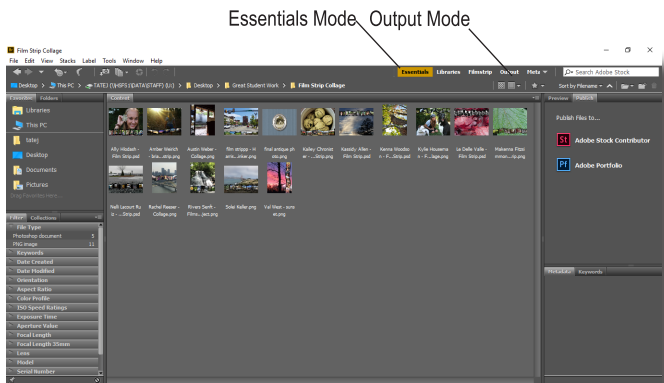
Essentials Mode Output Mode

Film Strip Collage

File Edit View Stacks Label Tools Window Help

Essentials Libraries Filmstrip Output Meta

Search Adobe Stock

Desktop > This PC > TATEJ (\\HSFS1\DATA\STAFF) (U:) > Desktop > Great Student Work > Film Strip Collage

Sort by Filename

Favorites Folders

Libraries

This PC

tatej

Desktop

Documents

Pictures

Drag Favorites Here...

Filter Collections

File Type

Photoshop document 5

PNG image 11

Keywords

Date Created

Date Modified

Orientation

Aspect Ratio

Color Profile

ISO Speed Ratings

Exposure Time

Aperture Value

Focal Length

Focal Length 35mm

Lens

Model

Serial Number

Content

Ally Hilsdeb - Film Strip.psd

Amber Weirich - bria....strip.png

Austin Weber - Collage.png

film strippp - H anna....inker.png

final antique ph oto.png

Kelley Chronist er - ....Strip.png

Kassidy Allen - Film Strip.psd

Kenna Woodso n - F....Strip.psd

Kylie Housema n - F....llage.png

Le Della Valle - Film Strip.psd

Makenna Fitzsi mmon....ip.png

Nelli Lacourt Ru iz - ....Strip.psd

Rachel Reeser - Collage.png

Rivers Sarff - Filmc....ject.png

Sokai Keller.png

Val West - suns et.png

Preview Publish

Publish Files to...

Adobe Stock Contributor

Adobe Portfolio

Metadata Keywords